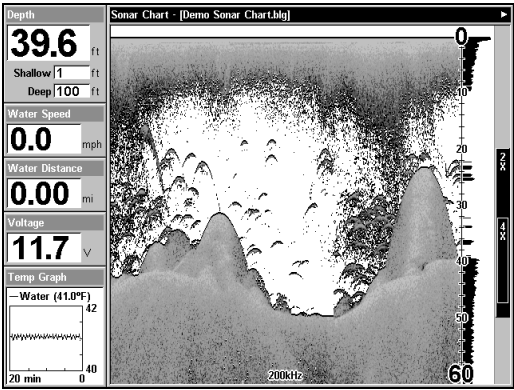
Depth
39.6 ft
Shallow 1 ft
Deep 100 ft
Water Speed
0.0 mph
Water Distance
0.00 mi
Voltage
11.7 V
Temp Graph
—Water (41.0°F)
42
40
20 min
0

Sonar Chart - [Demo Sonar Chart.blg]
0
10
20
30
40
50
60
2X
4X
200kHz